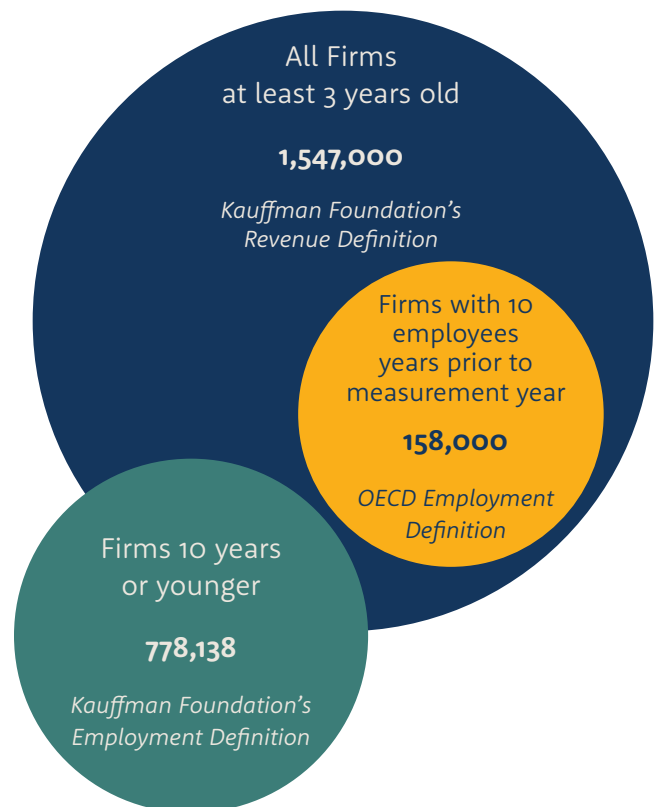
All Firms
at least 3 years old

1,547,000

Kauffman Foundation's Revenue Definition

Firms with 10 employees years prior to measurement year

158,000

OECD Employment Definition

Firms 10 years or younger

778,138

Kauffman Foundation's Employment Definition